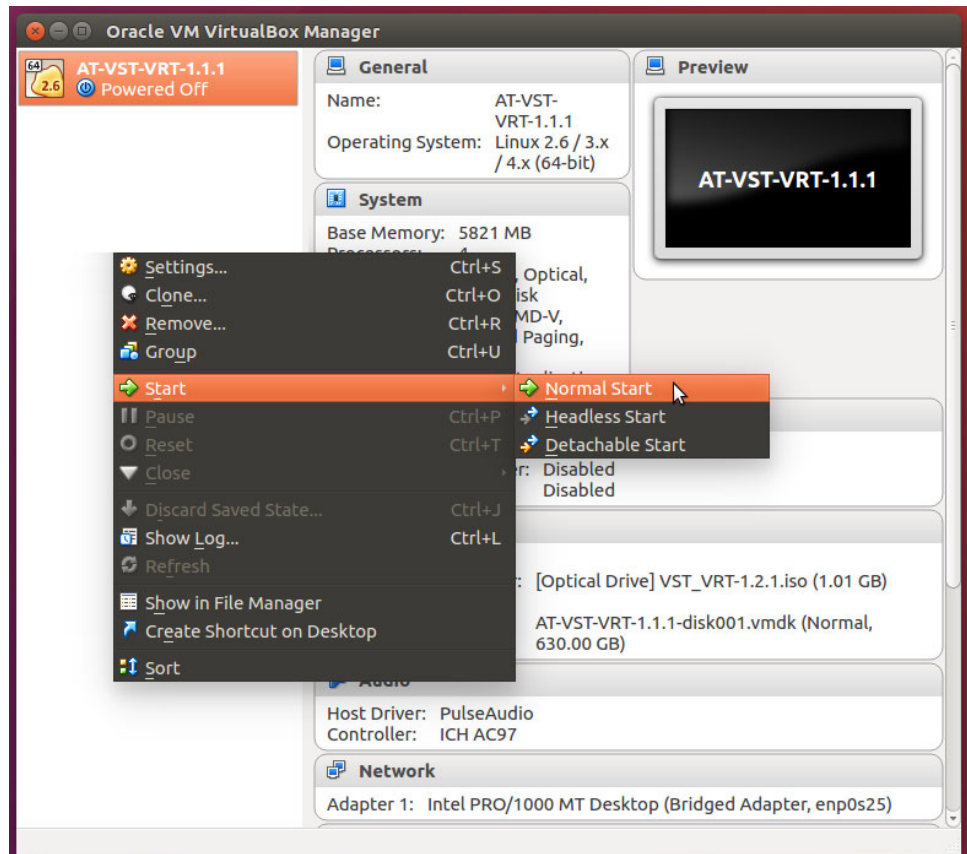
Oracle VM VirtualBox Manager

64
2.6
AT-VST-VRT-1.1.1
Powered Off

General
Name: AT-VST-VRT-1.1.1
Operating System: Linux 2.6 / 3.x / 4.x (64-bit)

Preview
AT-VST-VRT-1.1.1

System
Base Memory: 5821 MB
Processors: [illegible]
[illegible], Optical, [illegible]isk
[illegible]MD-V, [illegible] Paging,

Settings... Ctrl+S
Clone... Ctrl+O
Remove... Ctrl+R
Group Ctrl+U
Start
Pause Ctrl+P
Reset Ctrl+T
Close
Discard Saved State... Ctrl+J
Show Log... Ctrl+L
Refresh
Show in File Manager
Create Shortcut on Desktop
Sort

Normal Start
Headless Start
Detachable Start

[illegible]r: Disabled
Disabled

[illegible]r: [Optical Drive] VST_VRT-1.2.1.iso (1.01 GB)
AT-VST-VRT-1.1.1-disk001.vmdk (Normal, 630.00 GB)

Audio
Host Driver: PulseAudio
Controller: ICH AC97

Network
Adapter 1: Intel PRO/1000 MT Desktop (Bridged Adapter, enp0s25)